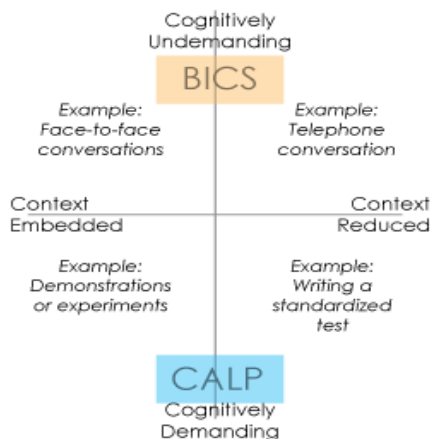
Cognitively Undemanding

BICS

Example: Face-to-face conversations

Example: Telephone conversation

Context Embedded

Context Reduced

Example: Demonstrations or experiments

Example: Writing a standardized test

CALP

Cognitively Demanding